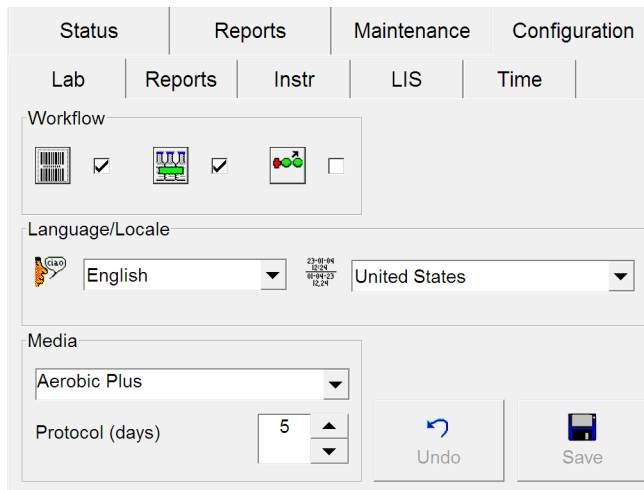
Status
Reports
Maintenance
Configuration

Lab
Reports
Instr
LIS
Time

Workflow

Language/Locale

ciao

English

23-01-04
12:24
01-04-23
12:24

United States

Media

Aerobic Plus

Protocol (days)

5

Undo

Save